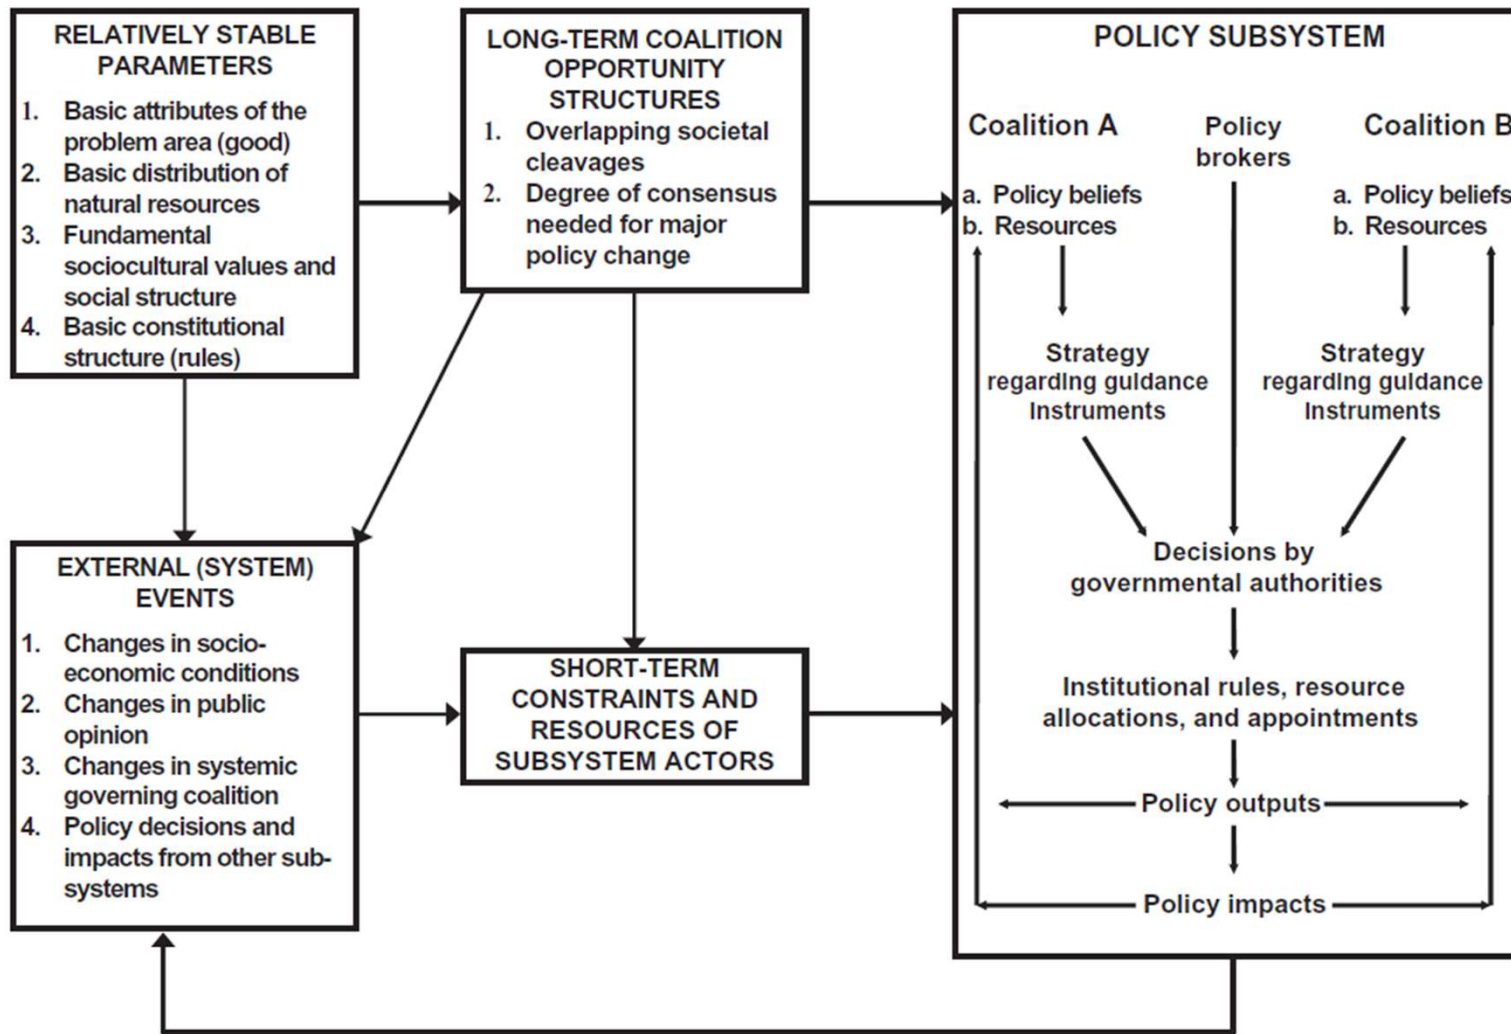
RELATIVELY STABLE PARAMETERS

1. Basic attributes of the problem area (good)
2. Basic distribution of natural resources
3. Fundamental sociocultural values and social structure
4. Basic constitutional structure (rules)

LONG-TERM COALITION OPPORTUNITY STRUCTURES

1. Overlapping societal cleavages
2. Degree of consensus needed for major policy change

POLICY SUBSYSTEM

Coalition A

a. Policy beliefs
b. Resources

Policy brokers

Coalition B

a. Policy beliefs
b. Resources

Strategy regarding guidance instruments

Strategy regarding guidance instruments

Decisions by governmental authorities

Institutional rules, resource allocations, and appointments

Policy outputs

Policy impacts

EXTERNAL (SYSTEM) EVENTS

1. Changes in socioeconomic conditions
2. Changes in public opinion
3. Changes in systemic governing coalition
4. Policy decisions and impacts from other subsystems

SHORT-TERM CONSTRAINTS AND RESOURCES OF SUBSYSTEM ACTORS